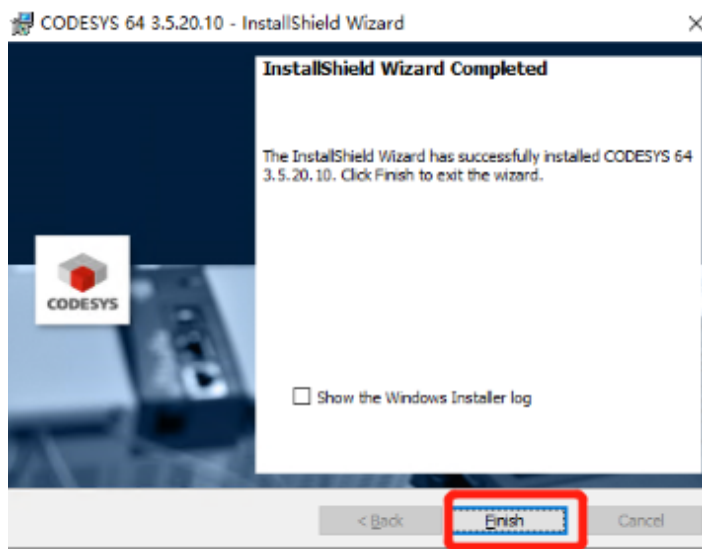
CODESYS 64 3.5.20.10 - InstallShield Wizard

×

InstallShield Wizard Completed

The InstallShield Wizard has successfully installed CODESYS 64 3.5.20.10. Click Finish to exit the wizard.

CODESYS

Show the Windows Installer log

< Back

Finish

Cancel